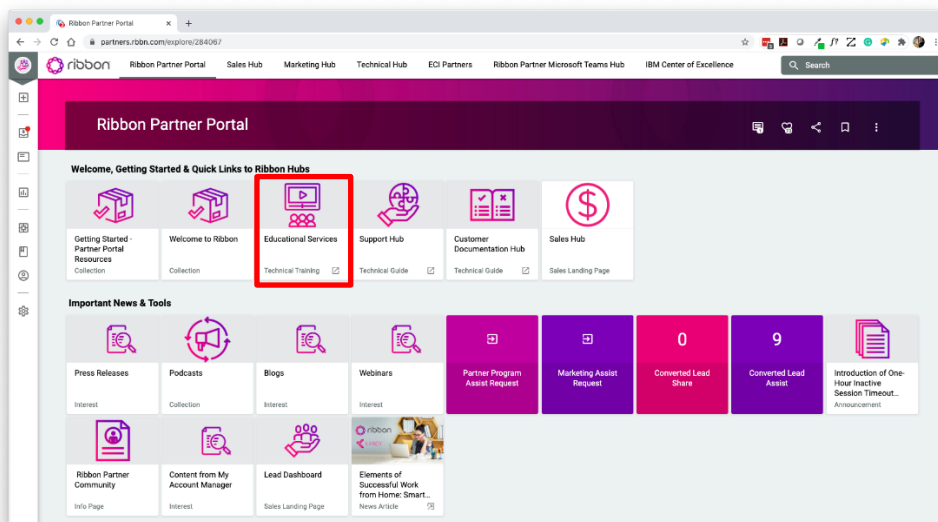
Ribbon Partner Portal
partners.rbbn.com/explore/284067

ribbon
Ribbon Partner Portal
Sales Hub
Marketing Hub
Technical Hub
ECI Partners
Ribbon Partner Microsoft Teams Hub
IBM Center of Excellence
Search

Ribbon Partner Portal

Welcome, Getting Started & Quick Links to Ribbon Hubs

Getting Started - Partner Portal Resources
Collection

Welcome to Ribbon
Collection

Educational Services
Technical Training

Support Hub
Technical Guide

Customer Documentation Hub
Technical Guide

Sales Hub
Sales Landing Page

Important News & Tools

Press Releases
Interest

Podcasts
Collection

Blogs
Interest

Webinars
Interest

Partner Program Assist Request

Marketing Assist Request

0
Converted Lead Share

9
Converted Lead Assist

Introduction of One-Hour Inactive Session Timeout...
Announcement

Ribbon Partner Community
Info Page

Content from My Account Manager
Interest

Lead Dashboard
Sales Landing Page

ribbon
Elements of Successful Work from Home: Smart...
News Article